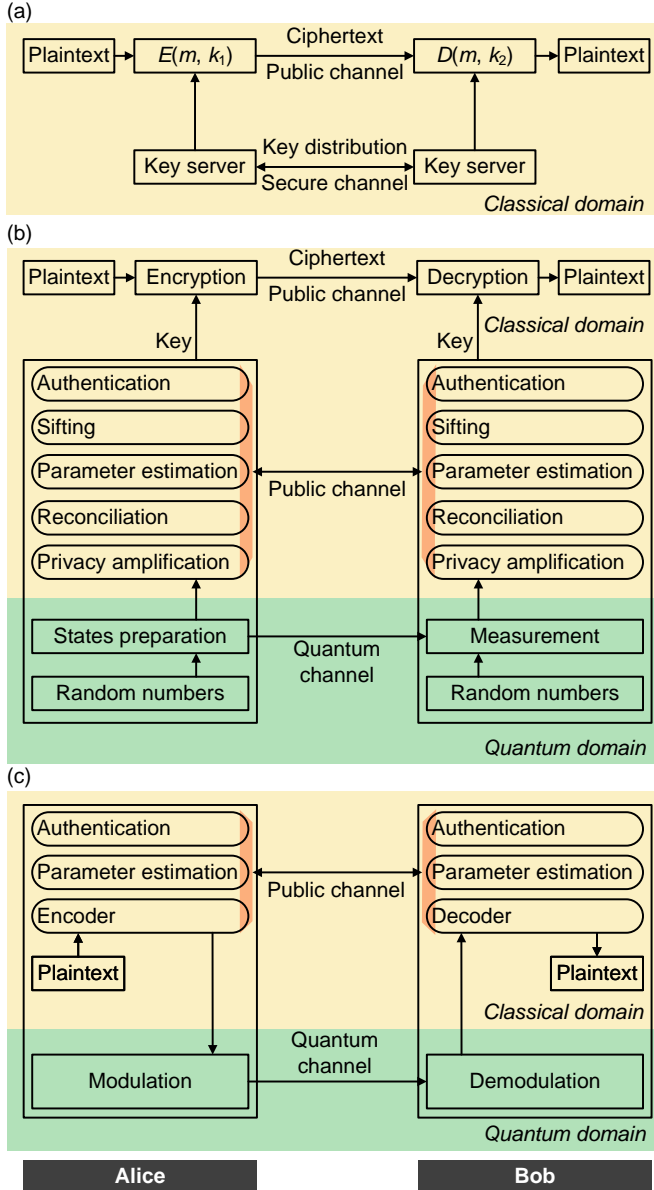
(a)

Plaintext

$E(m, k_1)$

Ciphertext

Public channel

$D(m, k_2)$

Plaintext

Key server

Key distribution

Secure channel

Key server

Classical domain

(b)

Plaintext

Encryption

Ciphertext

Public channel

Decryption

Plaintext

Classical domain

Key

Key

Authentication

Sifting

Parameter estimation

Reconciliation

Privacy amplification

Public channel

Authentication

Sifting

Parameter estimation

Reconciliation

Privacy amplification

States preparation

Quantum channel

Measurement

Random numbers

Random numbers

Quantum domain

(c)

Authentication

Parameter estimation

Encoder

Public channel

Authentication

Parameter estimation

Decoder

Plaintext

Plaintext

Classical domain

Quantum channel

Modulation

Demodulation

Quantum domain

Alice

Bob